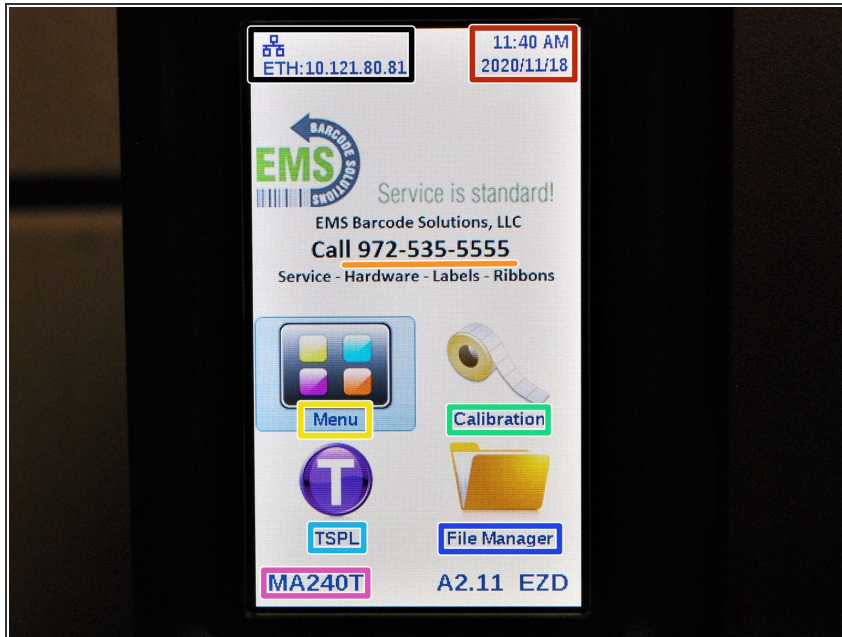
ETH:10.121.80.81

11:40 AM
2020/11/18

EMS BARCODE SOLUTIONS

Service is standard!

EMS Barcode Solutions, LLC

Call 972-535-5555

Service - Hardware - Labels - Ribbons

Menu

Calibration

T

TSPL

File Manager

MA240T

A2.11 EZD